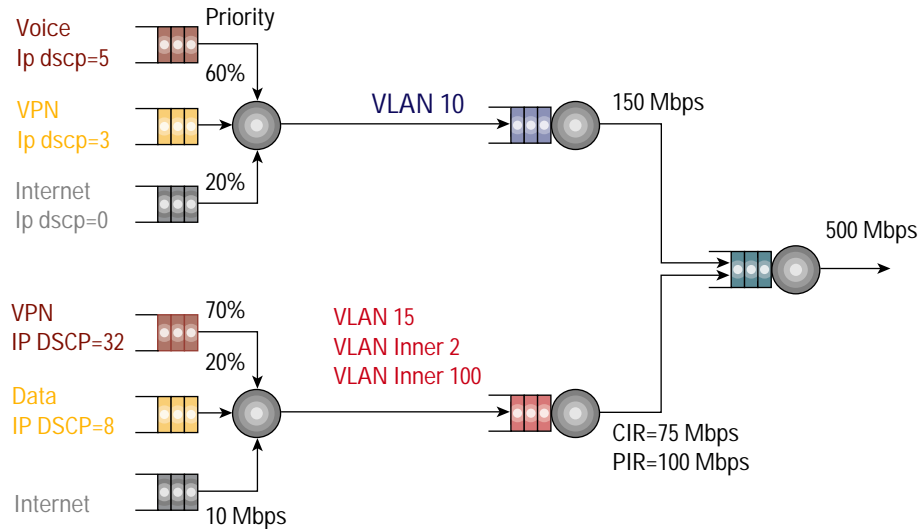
Voice
Ip dscp=5

Priority

60%

VPN
Ip dscp=3

Internet
Ip dscp=0

20%

VLAN 10

150 Mbps

500 Mbps

VPN
IP DSCP=32

70%

20%

VLAN 15
VLAN Inner 2
VLAN Inner 100

Data
IP DSCP=8

CIR=75 Mbps
PIR=100 Mbps

Internet

10 Mbps